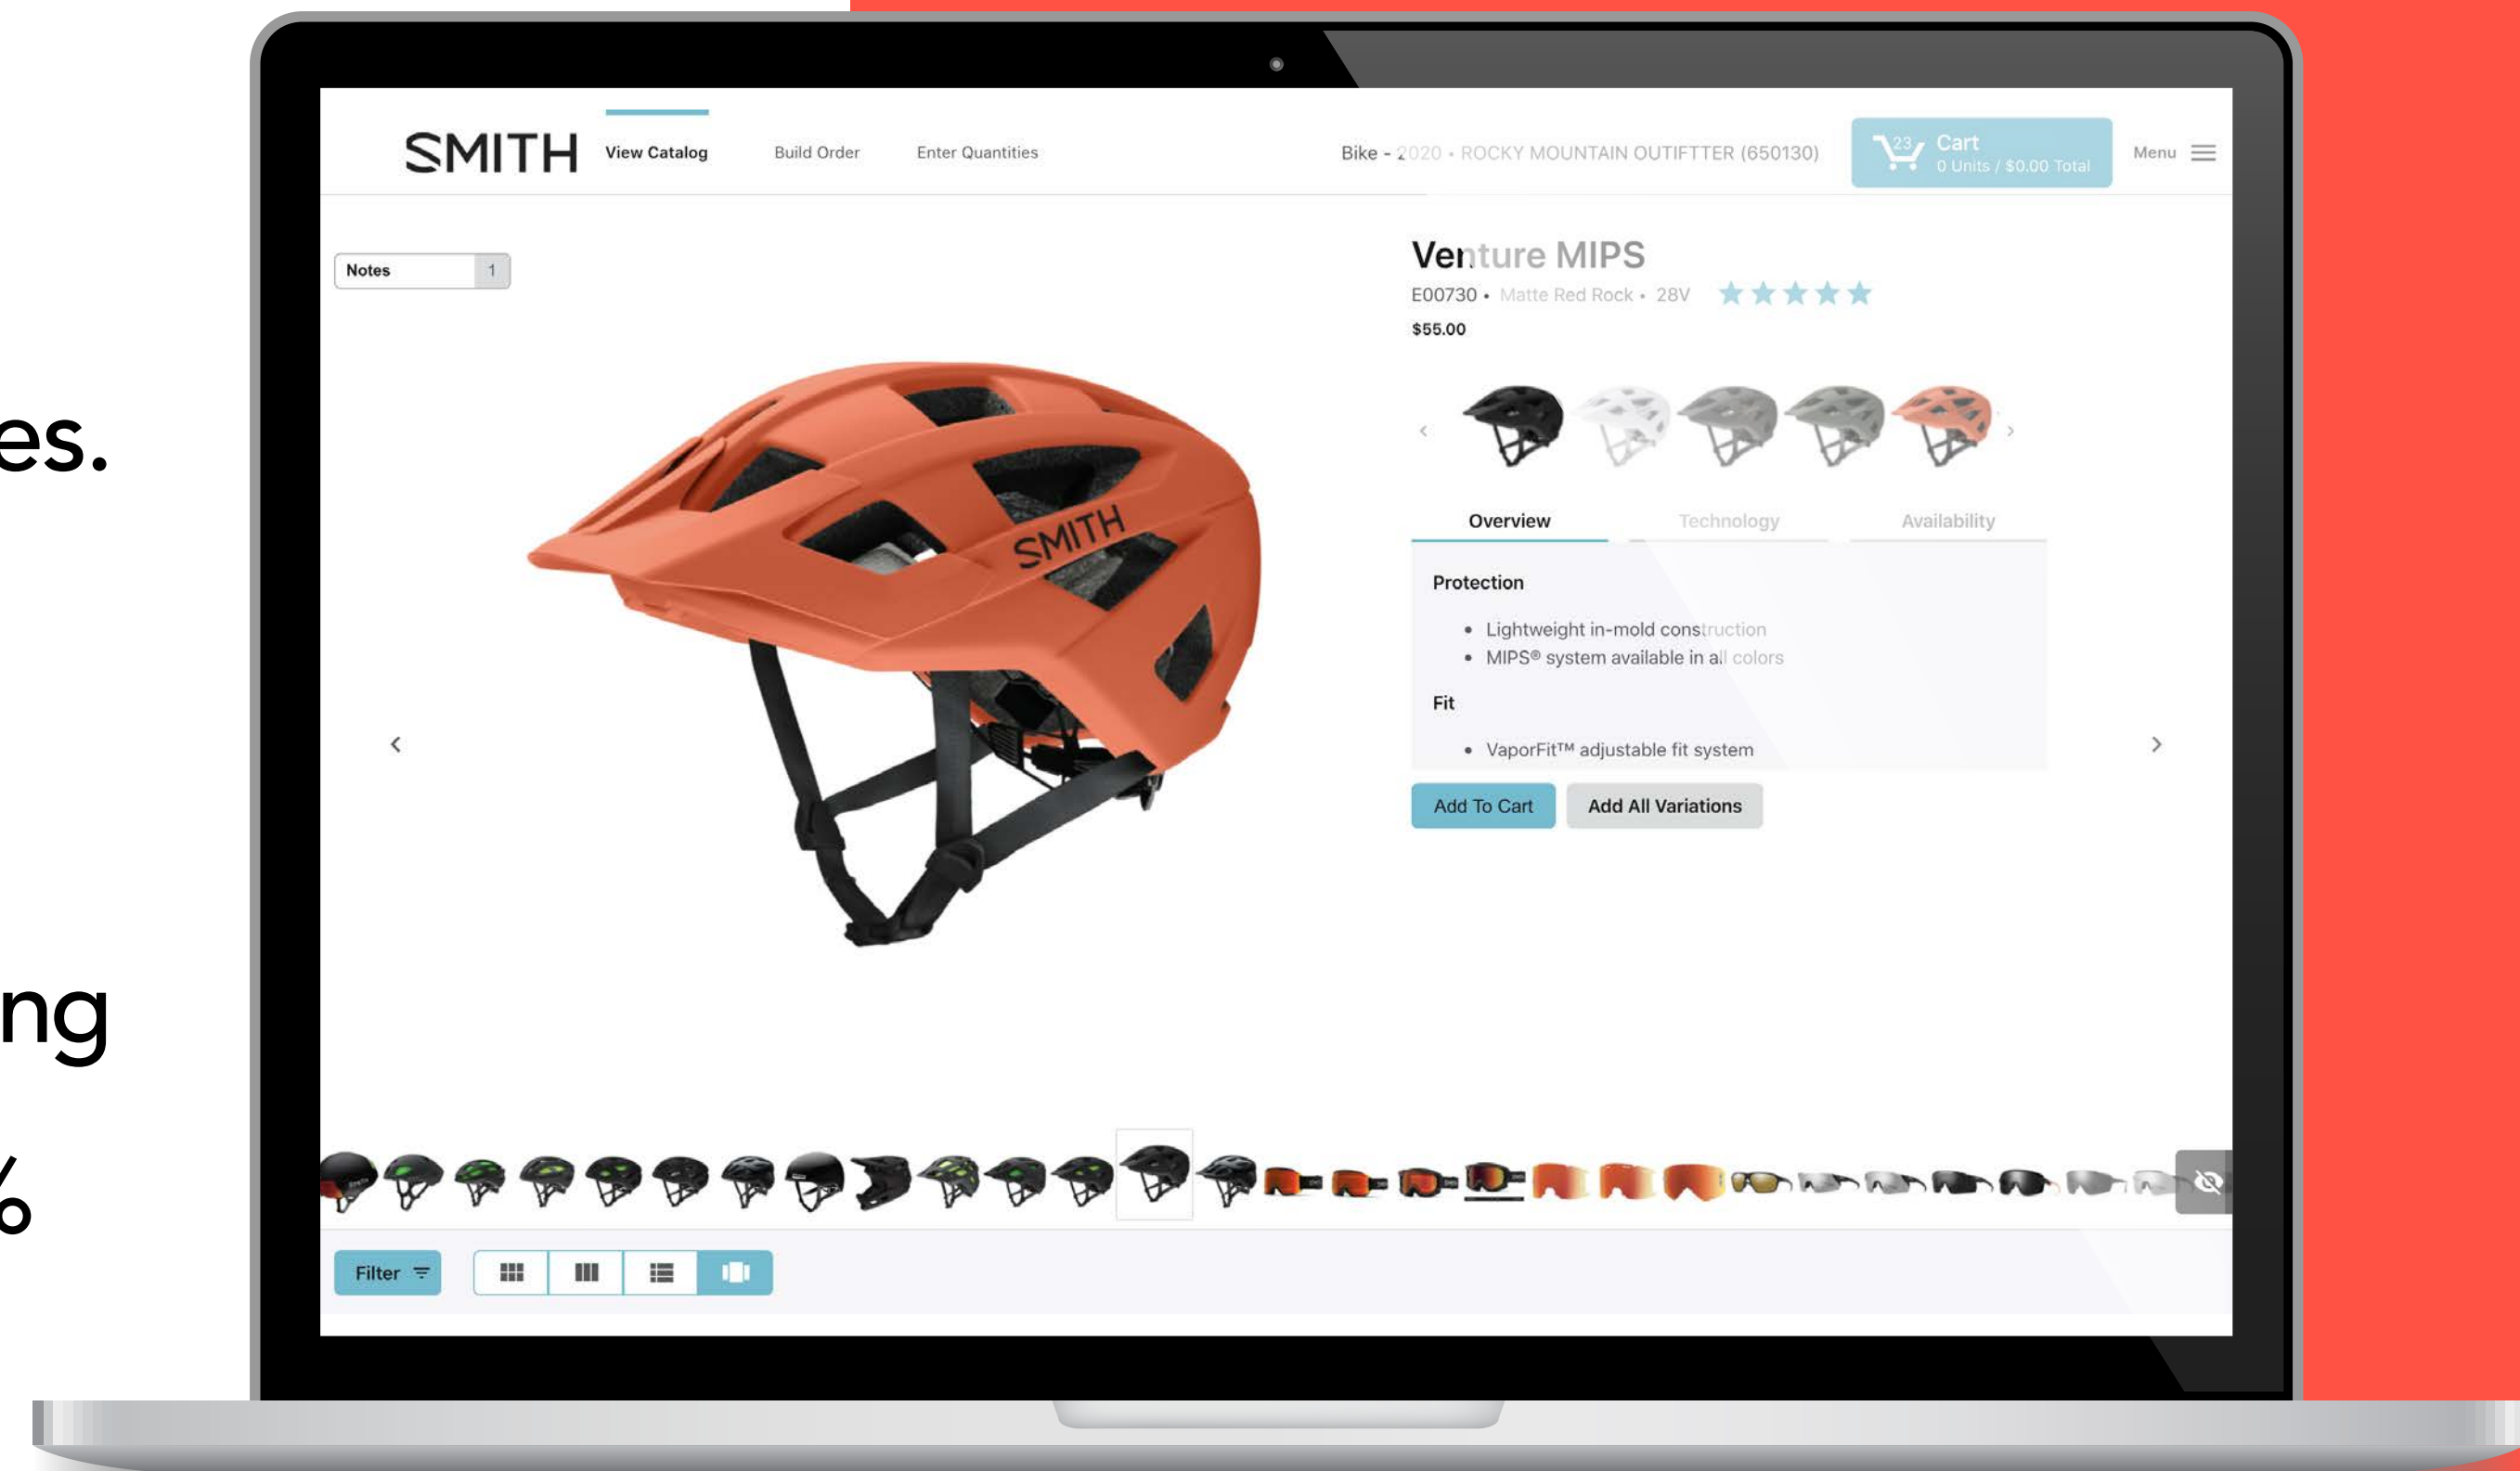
es.

ng

%

SMITH View Catalog Build Order Enter Quantities

Bike - 2020 • ROCKY MOUNTAIN OUTIFTTER (650130)

23 Cart
0 Units / $0.00 Total

Menu

Notes 1

Venture MIPS
E00730 • Matte Red Rock • 28V
$55.00

Overview Technology Availability

Protection

- Lightweight in-mold construction
- MIPS® system available in all colors

Fit

- VaporFit™ adjustable fit system

Add To Cart Add All Variations

Filter